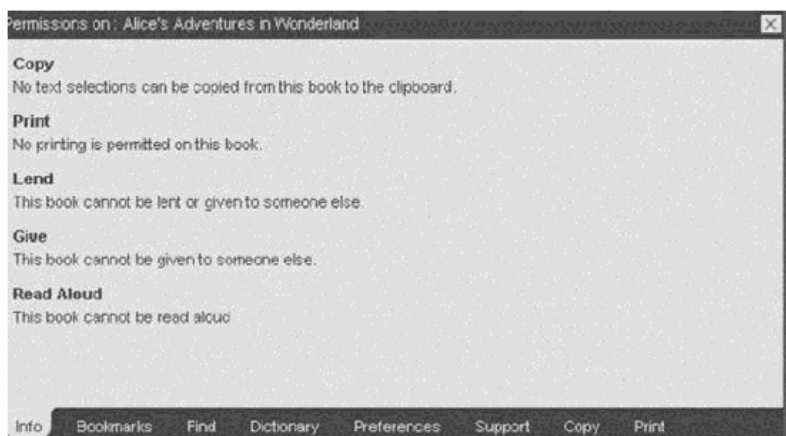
Permissions on : Alice's Adventures in Wonderland

Copy
No text selections can be copied from this book to the clipboard.

Print
No printing is permitted on this book.

Lend
This book cannot be lent or given to someone else.

Give
This book cannot be given to someone else.

Read Aloud
This book cannot be read aloud

Info Bookmarks Find Dictionary Preferences Support Copy Print